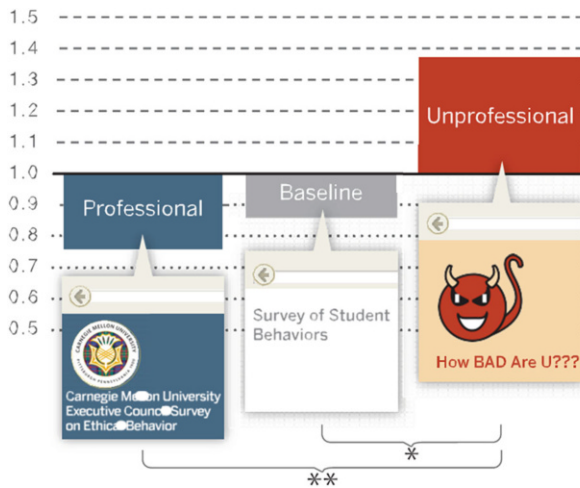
1.5
1.4
1.3
1.2
1.1
1.0
0.9
0.8
0.7
0.6
0.5

Professional

CARNEGIE MELLON UNIVERSITY
PITTSBURGH PENNSYLVANIA 1900

Carnegie Me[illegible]on University Executive Counc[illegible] Survey on Ethica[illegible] Behavior

Baseline

Survey of Student Behaviors

Unprofessional

How BAD Are U???

*

**